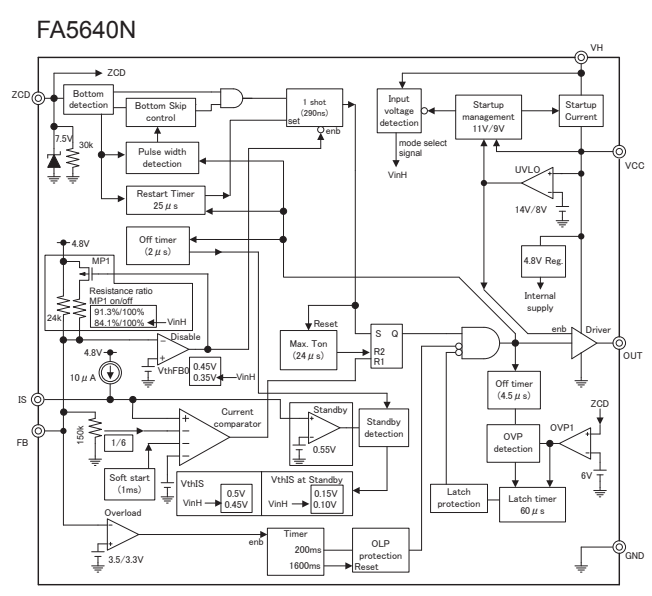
FA5640N

ZCD
ZCD
Bottom detection
Bottom Skip control
1 shot (290ns)
set
enb
7.5V
30k
Pulse width detection
Restart Timer 25$\mu$s
Input voltage detection
mode select signal
VinH
Startup management 11V/9V
Startup Current
VH
VCC
UVLO
14V/8V
Off timer (2$\mu$s)
4.8V
MP1
Resistance ratio MP1 on/off
91.3%/100%
84.1%/100%
VinH
24k
Disable
4.8V
10$\mu$A
VthFB0
0.45V
0.35V
VinH
4.8V Reg.
Internal supply
Reset
Max. Ton (24$\mu$s)
S Q
R2
R1
enb
Driver
OUT
Off timer (4.5$\mu$s)
IS
FB
150k
1/6
Current comparator
Standby
0.55V
Standby detection
OVP detection
OVP1
ZCD
6V
Soft start (1ms)
VthIS
VinH
0.5V
0.45V
VthIS at Standby
VinH
0.15V
0.10V
Latch protection
Latch timer 60$\mu$s
Overload
3.5/3.3V
enb
Timer
200ms
1600ms
OLP protection
Reset
GND